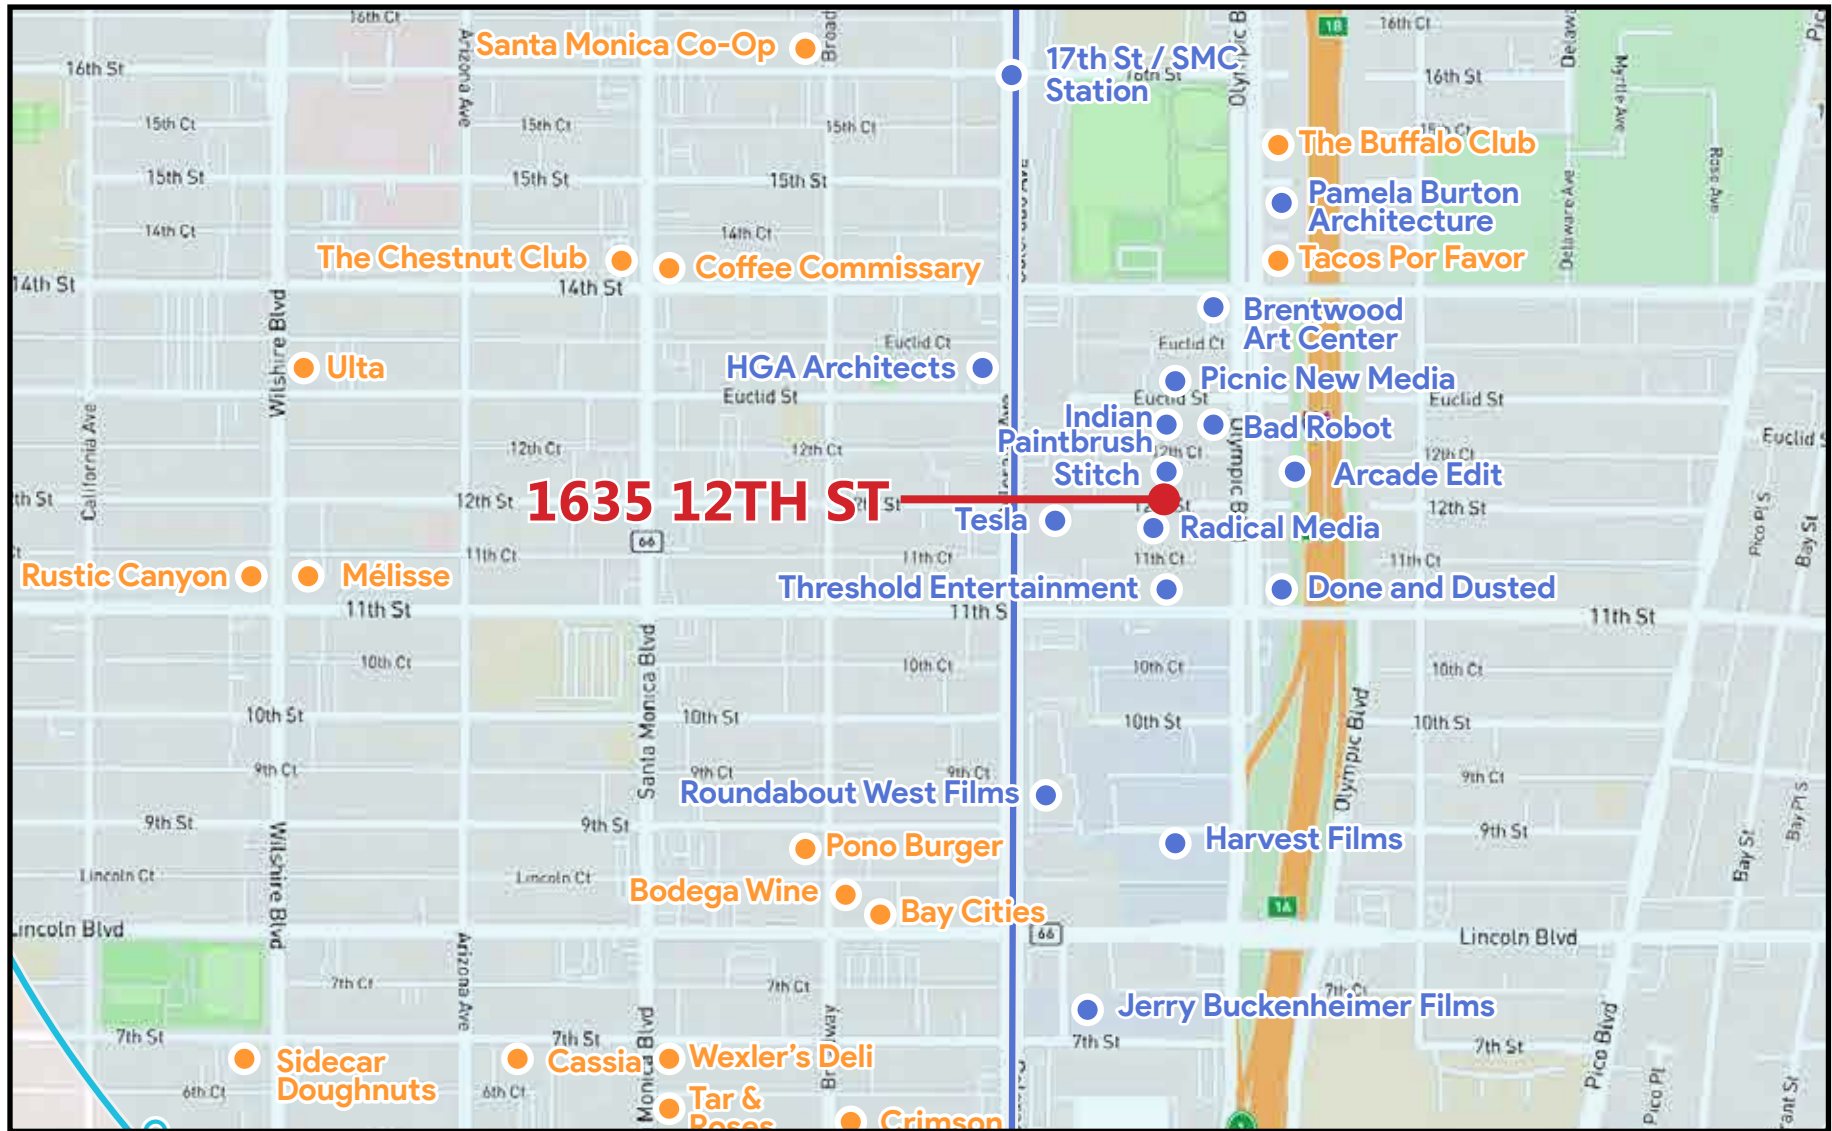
Santa Monica Co-Op
17th St / SMC Station
The Buffalo Club
Pamela Burton Architecture
Tacos Por Favor
The Chestnut Club
Coffee Commissary
Brentwood Art Center
Ulta
HGA Architects
Picnic New Media
Indian Paintbrush
Bad Robot
Stitch
Arcade Edit
1635 12TH ST
Tesla
Radical Media
Rustic Canyon
Mélisse
Threshold Entertainment
Done and Dusted
Roundabout West Films
Pono Burger
Harvest Films
Bodega Wine
Bay Cities
Jerry Buckenheimer Films
Sidecar Doughnuts
Cassia
Wexler's Deli
Tar & Roses
Crimson

16th Ct
16th St
15th Ct
15th St
14th Ct
14th St
Euclid Ct
Euclid St
12th Ct
12th St
11th Ct
11th St
10th Ct
10th St
9th Ct
9th St
Lincoln Ct
Lincoln Blvd
7th Ct
7th St
6th Ct
Wilshire Blvd
Santa Monica Blvd
Arizona Ave
California Ave
Broadway
Olympic Blvd
Delaware Ave
Myrtle Ave
Rose Ave
Pico Blvd
Pico Pl
Bay St
Bay Pl
10
66